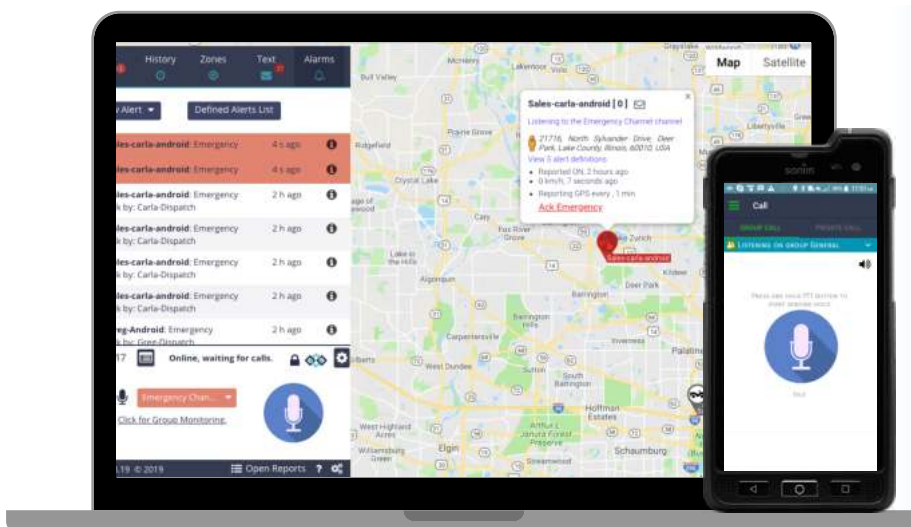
History Zones Text Alarms

Alert ▾ Defined Alerts List

les-carla-android: Emergency 4 s ago

les-carla-android: Emergency 4 s ago

les-carla-android: Emergency 2 h ago
k by: Carla-Dispatch

les-carla-android: Emergency 2 h ago
k by: Carla-Dispatch

les-carla-android: Emergency 2 h ago
k by: Carla-Dispatch

les-carla-android: Emergency 2 h ago
k by: Carla-Dispatch

reg-Android: Emergency 2 h ago
k by: Greg-Dispatch

Online, waiting for calls.

Emergency Chan...

Click for Group Monitoring.

.19 © 2019 Open Reports ?

Map Satellite

Sales-carla-android [ 0 ]

Listening to the Emergency Channel channel

21716, North Sylvander Drive, Deer Park, Lake County, Illinois, 60010, USA

View 5 alert definitions

• Reported ON, 2 hours ago
• 0 km/h, 7 seconds ago
• Reporting GPS every 1 min

Ack Emergency

Sales-carla-android

Lakemoor, Bull Valley, Ridgefield, Crystal Lake, Prairie Grove, Cary, Fox River Grove, Lake in the Hills, Algonquin, Barrington, Barrington Hills, Carpentersville, Deer Park, Lake Zurich, Palatine, West Dundee, South Barrington, Hoffman Estates, Schaumburg, Elgin, West Highland Acres, Arthur L. Janura Forest Preserve, Streamwood, Williamsburg Green, Libertyville, Grayslake, McHenry, Gilberts

sonim

GROUP CALL PRIVATE CALL

Listening on group General

Press and hold PTT button to start sending voice

Call